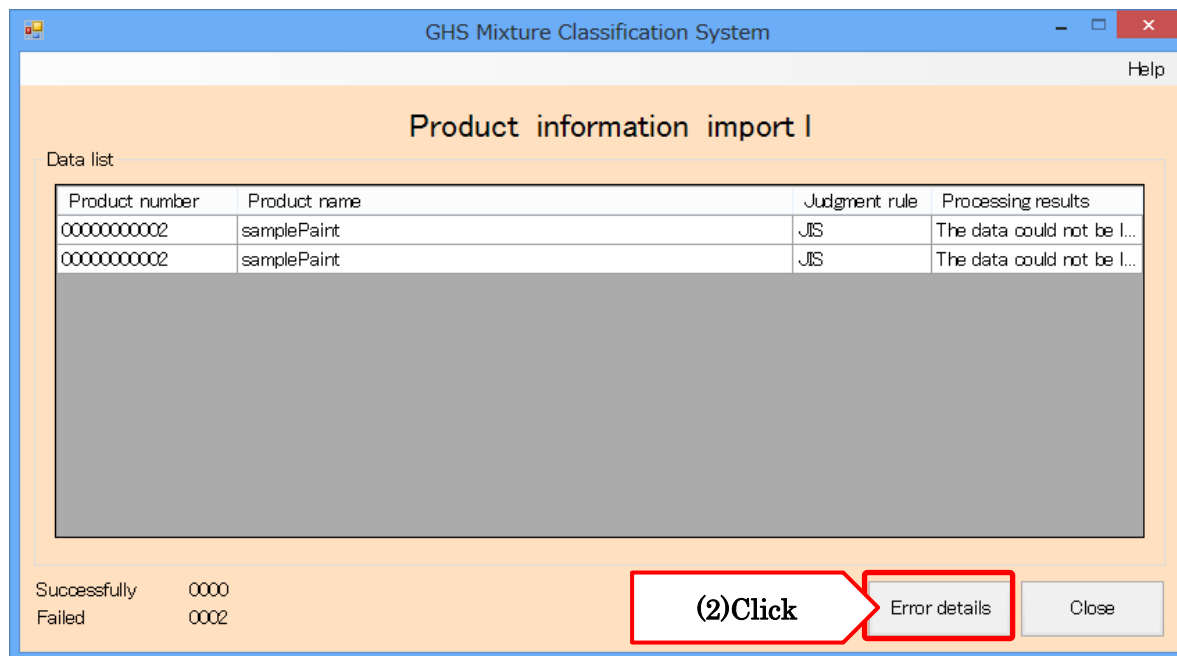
GHS Mixture Classification System

Help

Product information import I

Data list

| Product number | Product name | Judgment rule | Processing results |
|---|---|---|---|
| 00000000002 | samplePaint | JIS | The data could not be l... |
| 00000000002 | samplePaint | JIS | The data could not be l... |

Successfully 0000
Failed 0002

(2)Click

Error details

Close